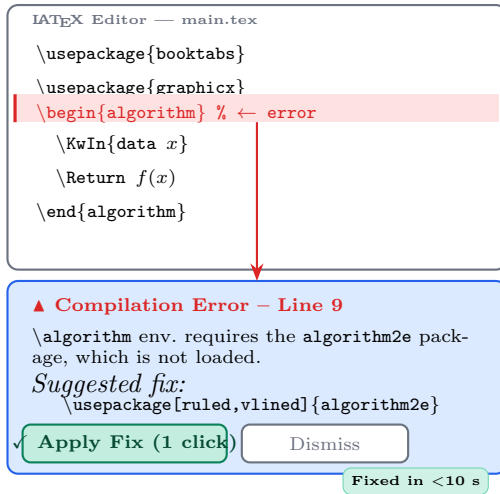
LATEX Editor — main.tex

\usepackage{booktabs}

\usepackage{graphicx}

\begin{algorithm} % ← error

\KwIn{data $x$}

\Return $f(x)$

\end{algorithm}

▲ Compilation Error – Line 9

\algorithm env. requires the algorithm2e package, which is not loaded.

Suggested fix:

\usepackage[ruled,vlined]{algorithm2e}

✓ Apply Fix (1 click)

Dismiss

Fixed in <10 s